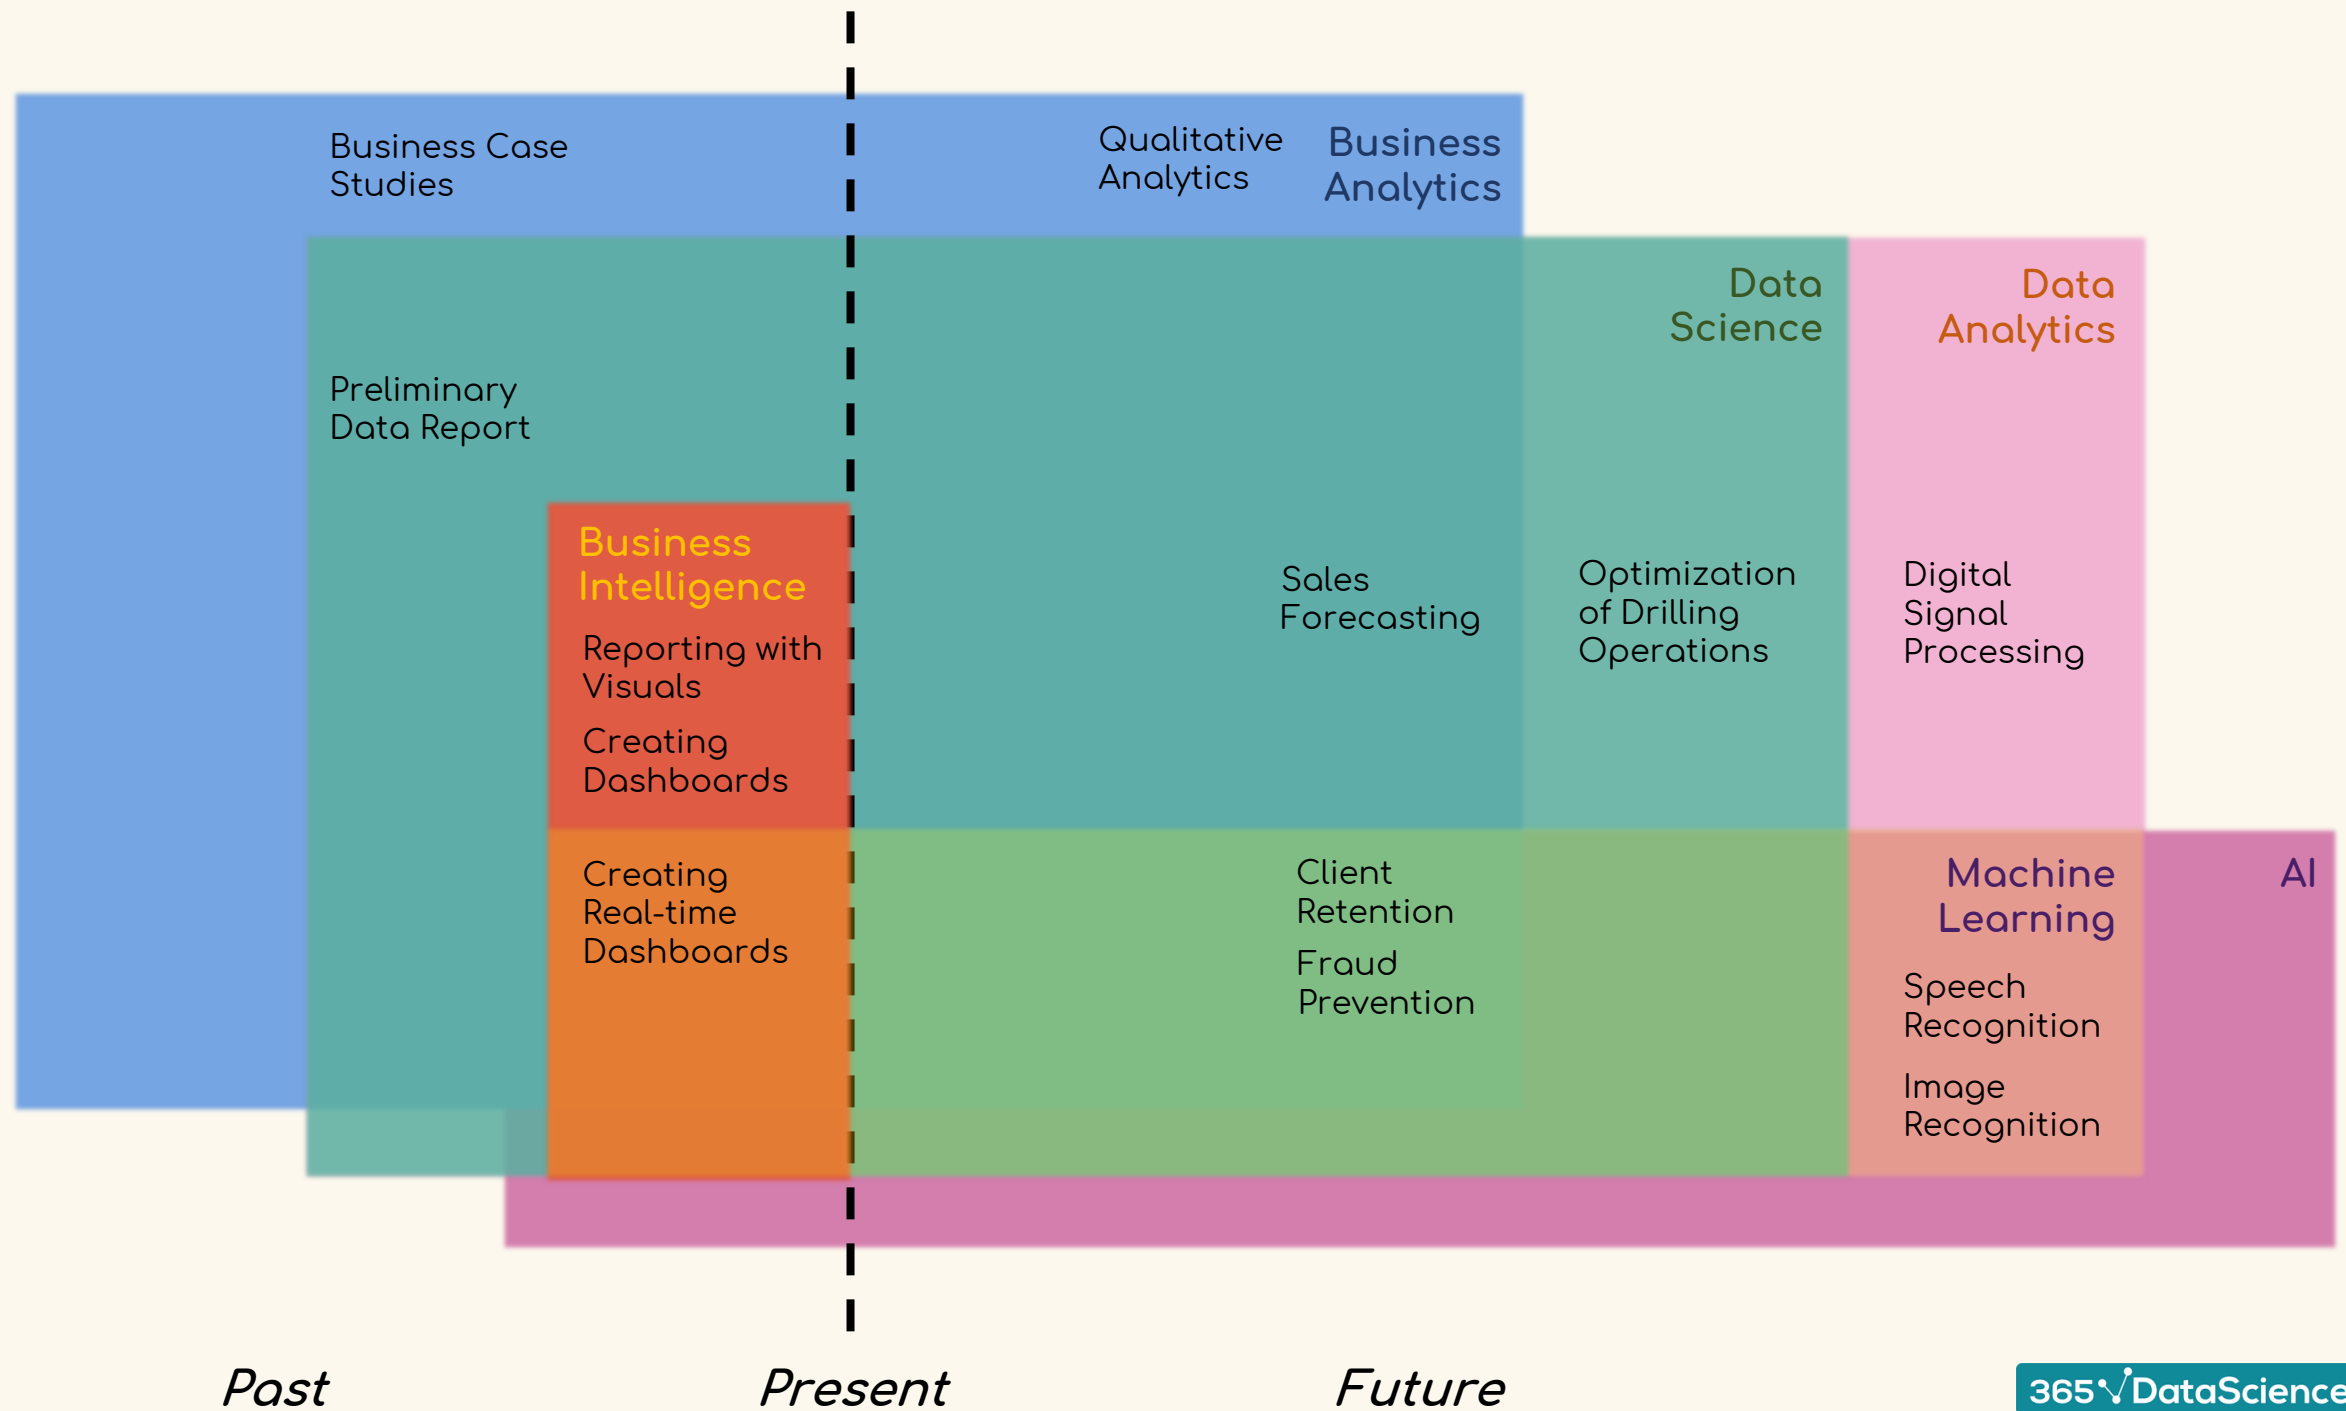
Business Case Studies

Qualitative Analytics

Business Analytics

Data Science

Data Analytics

Preliminary Data Report

Business Intelligence

Reporting with Visuals

Creating Dashboards

Sales Forecasting

Optimization of Drilling Operations

Digital Signal Processing

Creating Real-time Dashboards

Client Retention

Fraud Prevention

Machine Learning

AI

Speech Recognition

Image Recognition

Past

Present

Future

365√DataScience